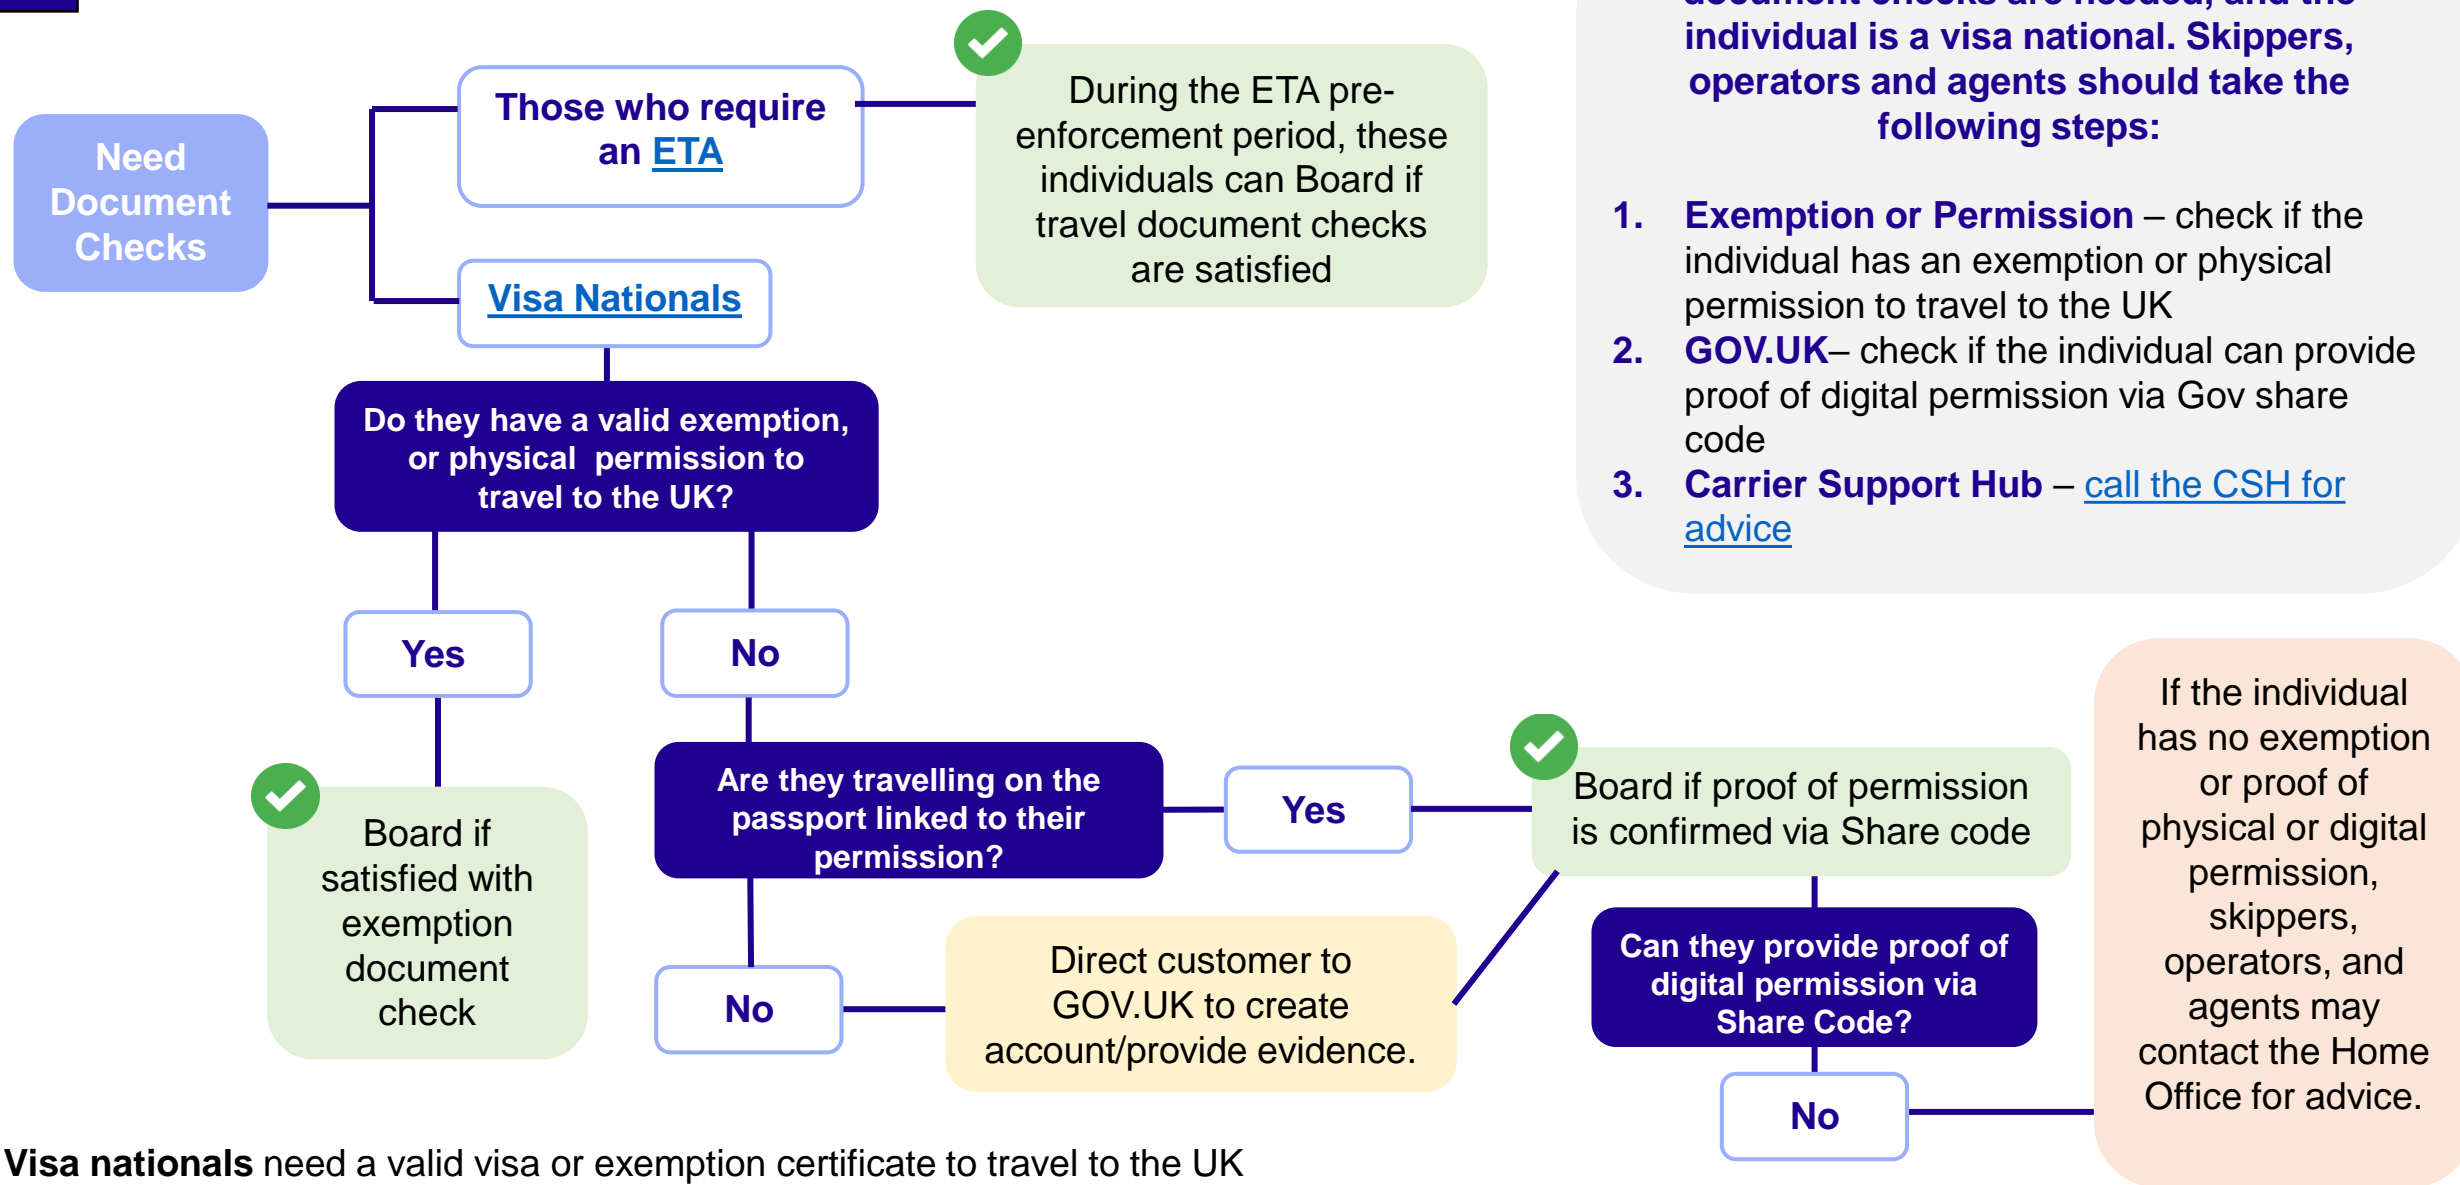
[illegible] individual is a visa national. Skippers, operators and agents should take the following steps:

1. Exemption or Permission – check if the individual has an exemption or physical permission to travel to the UK
2. GOV.UK– check if the individual can provide proof of digital permission via Gov share code
3. Carrier Support Hub – call the CSH for advice

Need Document Checks

Those who require an ETA

During the ETA pre-enforcement period, these individuals can Board if travel document checks are satisfied

Visa Nationals

Do they have a valid exemption, or physical permission to travel to the UK?

Yes

No

Board if satisfied with exemption document check

Are they travelling on the passport linked to their permission?

Yes

Board if proof of permission is confirmed via Share code

No

Direct customer to GOV.UK to create account/provide evidence.

Can they provide proof of digital permission via Share Code?

No

If the individual has no exemption or proof of physical or digital permission, skippers, operators, and agents may contact the Home Office for advice.

Visa nationals need a valid visa or exemption certificate to travel to the UK